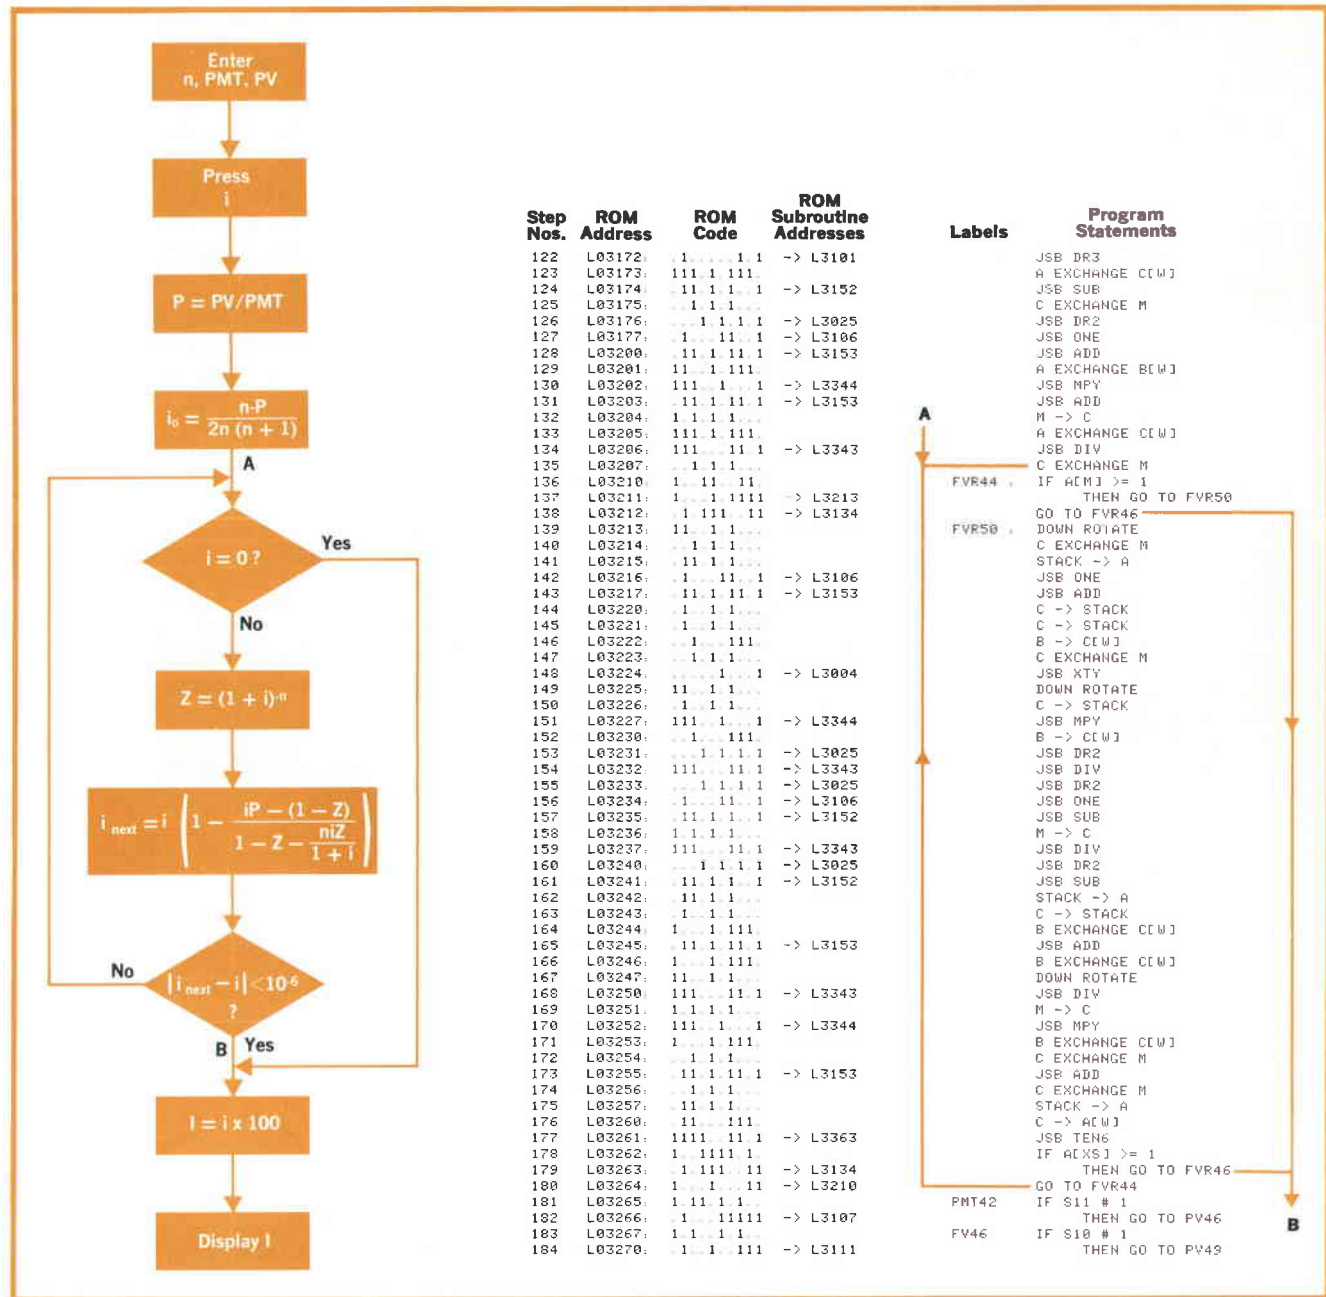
Enter n, PMT, PV

Press i

P = PV/PMT

$i_0 = \frac{n-P}{2n(n+1)}$

A

i = 0 ?

Yes

No

$Z = (1+i)^{-n}$

$i_{next} = i\left(1 - \frac{iP-(1-Z)}{1-Z-\frac{niZ}{1+i}}\right)$

No

$|i_{next} - i| < 10^{-6}$ ?

B

Yes

I = i x 100

Display I

| Step Nos. | ROM Address | ROM Code | ROM Subroutine Addresses | Labels | Program Statements |
|---|---|---|---|---|---|
| 122 | L03172 | .1.....1.1 | -> L3101 | | JSB DR3 |
| 123 | L03173 | 111.1.111. | | | A EXCHANGE C[W] |
| 124 | L03174 | .11.1.1..1 | -> L3152 | | JSB SUB |
| 125 | L03175 | ..1.1.1... | | | C EXCHANGE M |
| 126 | L03176 | ...1.1.1.1 | -> L3025 | | JSB DR2 |
| 127 | L03177 | .1...11..1 | -> L3106 | | JSB ONE |
| 128 | L03200 | .11.1.11.1 | -> L3153 | | JSB ADD |
| 129 | L03201 | 11...1.111 | | | A EXCHANGE B[W] |
| 130 | L03202 | 111...1...1 | -> L3344 | | JSB MPY |
| 131 | L03203 | .11.1.11.1 | -> L3153 | | JSB ADD |
| 132 | L03204 | 1.1.1.1... | | | M -> C |
| 133 | L03205 | 111.1.111. | | | A EXCHANGE C[W] |
| 134 | L03206 | 111...11.1 | -> L3343 | | JSB DIV |
| 135 | L03207 | ..1.1.1... | | | C EXCHANGE M |
| 136 | L03210 | 1...11...11 | | FVR44 | IF A[M] >= 1 |
| 137 | L03211 | 1...1.1111 | -> L3213 | | THEN GO TO FVR50 |
| 138 | L03212 | .1.111...11 | -> L3134 | | GO TO FVR46 |
| 139 | L03213 | 11...1.1... | | FVR50 | DOWN ROTATE |
| 140 | L03214 | ..1.1.1... | | | C EXCHANGE M |
| 141 | L03215 | .11.1.1... | | | STACK -> A |
| 142 | L03216 | .1...11..1 | -> L3106 | | JSB ONE |
| 143 | L03217 | .11.1.11.1 | -> L3153 | | JSB ADD |
| 144 | L03220 | .1..1.1... | | | C -> STACK |
| 145 | L03221 | .1..1.1... | | | C -> STACK |
| 146 | L03222 | ...1...111 | | | B -> C[W] |
| 147 | L03223 | ..1.1.1... | | | C EXCHANGE M |
| 148 | L03224 | .......1...1 | -> L3004 | | JSB XTY |
| 149 | L03225 | 11...1.1... | | | DOWN ROTATE |
| 150 | L03226 | .1..1.1... | | | C -> STACK |
| 151 | L03227 | 111...1...1 | -> L3344 | | JSB MPY |
| 152 | L03230 | ...1...111 | | | B -> C[W] |
| 153 | L03231 | ...1.1.1.1 | -> L3025 | | JSB DR2 |
| 154 | L03232 | 111...11.1 | -> L3343 | | JSB DIV |
| 155 | L03233 | ...1.1.1.1 | -> L3025 | | JSB DR2 |
| 156 | L03234 | .1...11..1 | -> L3106 | | JSB ONE |
| 157 | L03235 | .11.1.1..1 | -> L3152 | | JSB SUB |
| 158 | L03236 | 1.1.1.1... | | | M -> C |
| 159 | L03237 | 111...11.1 | -> L3343 | | JSB DIV |
| 160 | L03240 | ...1.1.1.1 | -> L3025 | | JSB DR2 |
| 161 | L03241 | .11.1.1..1 | -> L3152 | | JSB SUB |
| 162 | L03242 | .11.1.1... | | | STACK -> A |
| 163 | L03243 | .1..1.1... | | | C -> STACK |
| 164 | L03244 | 1...1.111. | | | B EXCHANGE C[W] |
| 165 | L03245 | .11.1.11.1 | -> L3153 | | JSB ADD |
| 166 | L03246 | 1...1.111. | | | B EXCHANGE C[W] |
| 167 | L03247 | 11...1.1... | | | DOWN ROTATE |
| 168 | L03250 | 111...11.1 | -> L3343 | | JSB DIV |
| 169 | L03251 | 1.1.1.1... | | | M -> C |
| 170 | L03252 | 111...1...1 | -> L3344 | | JSB MPY |
| 171 | L03253 | 1...1.111. | | | B EXCHANGE C[W] |
| 172 | L03254 | ..1.1.1... | | | C EXCHANGE M |
| 173 | L03255 | .11.1.11.1 | -> L3153 | | JSB ADD |
| 174 | L03256 | ..1.1.1... | | | C EXCHANGE M |
| 175 | L03257 | .11.1.1... | | | STACK -> A |
| 176 | L03260 | .11....111. | | | C -> A[W] |
| 177 | L03261 | 1111...11.1 | -> L3363 | | JSB TEN6 |
| 178 | L03262 | 1...1111.1. | | | IF A[XS] >= 1 |
| 179 | L03263 | .1.111...11 | -> L3134 | | THEN GO TO FVR46 |
| 180 | L03264 | 1...1...11 | -> L3210 | | GO TO FVR44 |
| 181 | L03265 | 1.11.1.1... | | PMT42 | IF S11 # 1 |
| 182 | L03266 | .1...11111 | -> L3107 | | THEN GO TO PV46 |
| 183 | L03267 | 1.1...1.1... | | FV46 | IF S10 # 1 |
| 184 | L03270 | .1..1...111 | -> L3111 | | THEN GO TO PV49 |

A

B